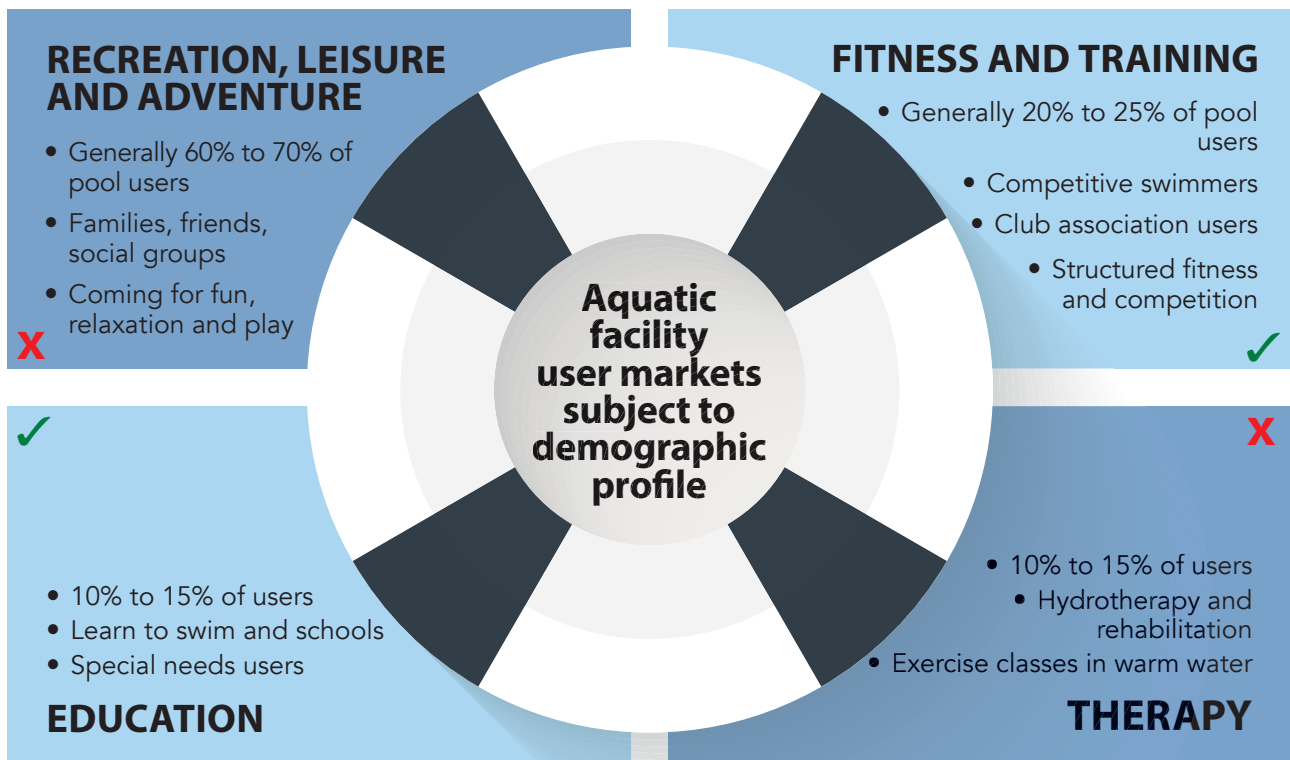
RECREATION, LEISURE AND ADVENTURE

• Generally 60% to 70% of pool users
• Families, friends, social groups
• Coming for fun, relaxation and play

X

FITNESS AND TRAINING

• Generally 20% to 25% of pool users
• Competitive swimmers
• Club association users
• Structured fitness and competition

✓

Aquatic facility user markets subject to demographic profile

✓

• 10% to 15% of users
• Learn to swim and schools
• Special needs users

EDUCATION

X

• 10% to 15% of users
• Hydrotherapy and rehabilitation
• Exercise classes in warm water

THERAPY